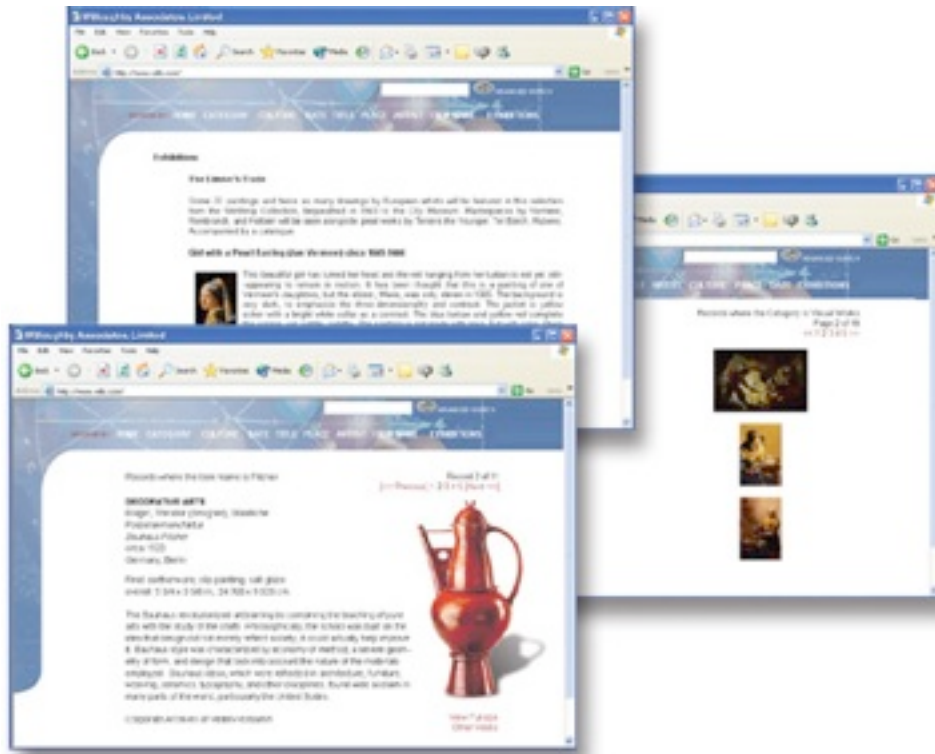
Willoughby Associates Limited

HOME CATEGORY CULTURE DATE TITLE PLACE ARTIST

Exhibitions

Vermeer's Eyes

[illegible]

Girl with a Pearl Earring (Jan Vermeer) circa 1665 1666

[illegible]

Willoughby Associates Limited

HOME CATEGORY CULTURE DATE TITLE PLACE ARTIST

Records where the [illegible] is Pitcher

Record 3 of 11

DECORATIVE ARTS

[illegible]

Bauhaus Pitcher

circa 1920

Germany, Berlin

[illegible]

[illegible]

View Full-size

Other Media

Records where the Category is Visual Works

Page 2 of 18